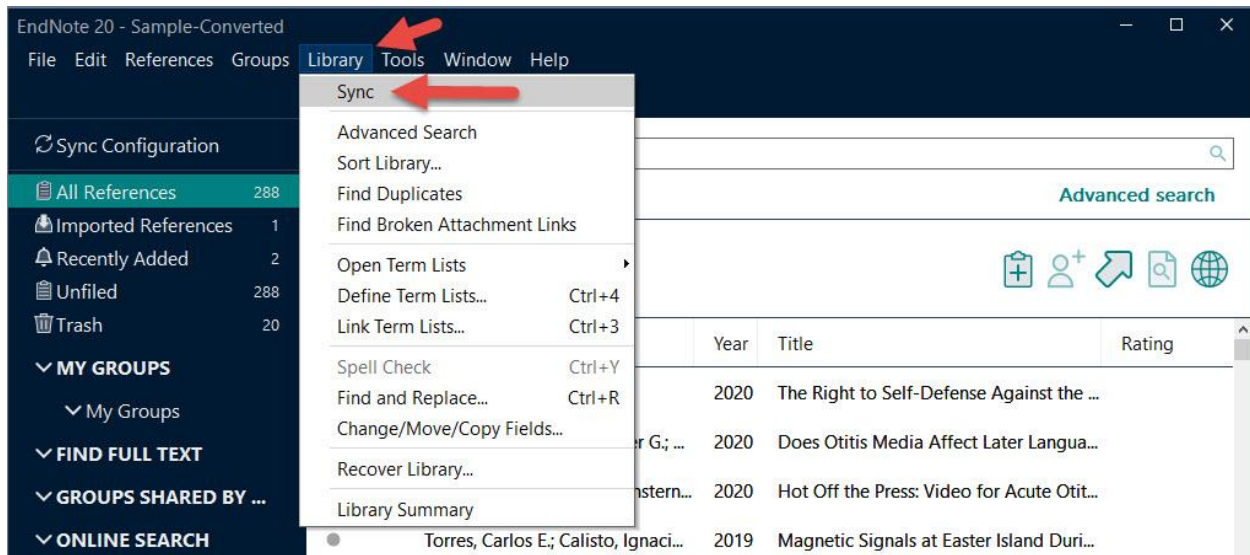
EndNote 20 - Sample-Converted

File Edit References Groups Library Tools Window Help

Sync

Advanced Search
Sort Library...
Find Duplicates
Find Broken Attachment Links

Open Term Lists
Define Term Lists... Ctrl+4
Link Term Lists... Ctrl+3

Spell Check Ctrl+Y
Find and Replace... Ctrl+R
Change/Move/Copy Fields...

Recover Library...

Library Summary

Sync Configuration
All References 288
Imported References 1
Recently Added 2
Unfiled 288
Trash 20

MY GROUPS
My Groups
FIND FULL TEXT
GROUPS SHARED BY ...
ONLINE SEARCH

Advanced search

| | Year | Title | Rating |
|---|---|---|---|
| | 2020 | The Right to Self-Defense Against the ... | |
| r G.; ... | 2020 | Does Otitis Media Affect Later Langua... | |
| nstern... | 2020 | Hot Off the Press: Video for Acute Otit... | |
| Torres, Carlos E.; Calisto, Ignaci... | 2019 | Magnetic Signals at Easter Island Duri... | |